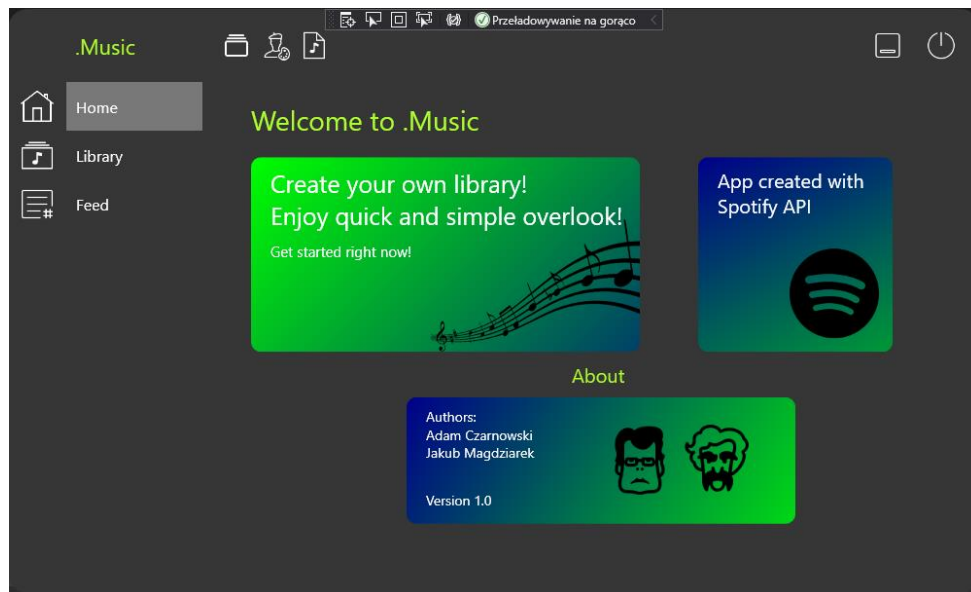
Przeładowywanie na gorąco

.Music

Home

Library

Feed

Welcome to .Music

Create your own library!
Enjoy quick and simple overlook!

Get started right now!

App created with Spotify API

About

Authors:
Adam Czarnowski
Jakub Magdziarek

Version 1.0